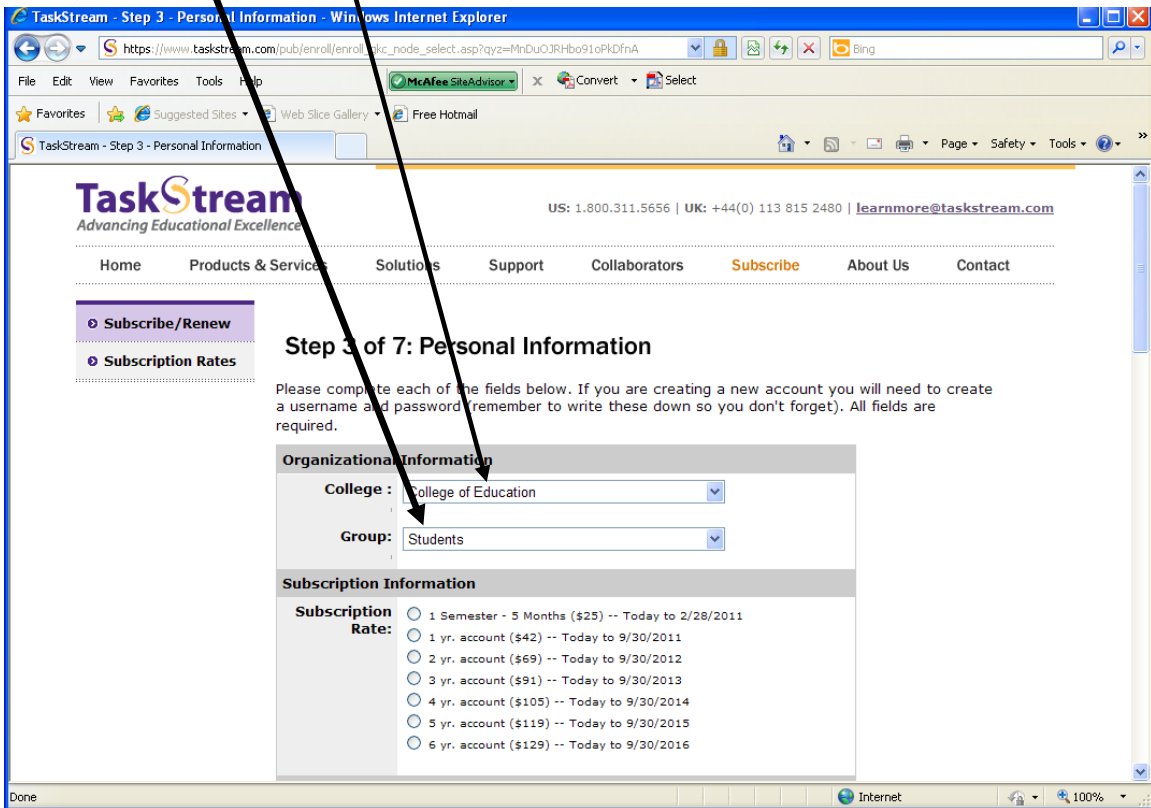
TaskStream - Step 3 - Personal Information - Windows Internet Explorer

https://www.taskstream.com/pub/enroll/enroll_gkc_node_select.asp?qyz=MnDuOJRHbo91oPkDfnA

Bing

File Edit View Favorites Tools Help

McAfee SiteAdvisor

Convert Select

Favorites Suggested Sites Web Slice Gallery Free Hotmail

TaskStream - Step 3 - Personal Information

Page Safety Tools

TaskStream
Advancing Educational Excellence

US: 1.800.311.5656 | UK: +44(0) 113 815 2480 | learnmore@taskstream.com

Home Products & Services Solutions Support Collaborators Subscribe About Us Contact

Subscribe/Renew

Subscription Rates

Step 3 of 7: Personal Information

Please complete each of the fields below. If you are creating a new account you will need to create a username and password (remember to write these down so you don't forget). All fields are required.

Organizational Information

College : College of Education

Group: Students

Subscription Information

Subscription Rate:
1 Semester - 5 Months ($25) -- Today to 2/28/2011
1 yr. account ($42) -- Today to 9/30/2011
2 yr. account ($69) -- Today to 9/30/2012
3 yr. account ($91) -- Today to 9/30/2013
4 yr. account ($105) -- Today to 9/30/2014
5 yr. account ($119) -- Today to 9/30/2015
6 yr. account ($129) -- Today to 9/30/2016

Done

Internet

100%